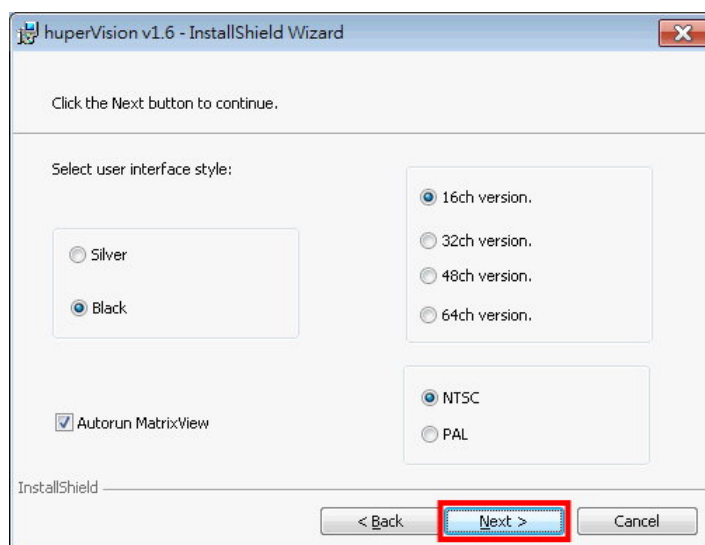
huperVision v1.6 - InstallShield Wizard

Click the Next button to continue.

Select user interface style:

Silver

Black

16ch version.

32ch version.

48ch version.

64ch version.

NTSC

PAL

Autorun MatrixView

InstallShield

< Back

Next >

Cancel